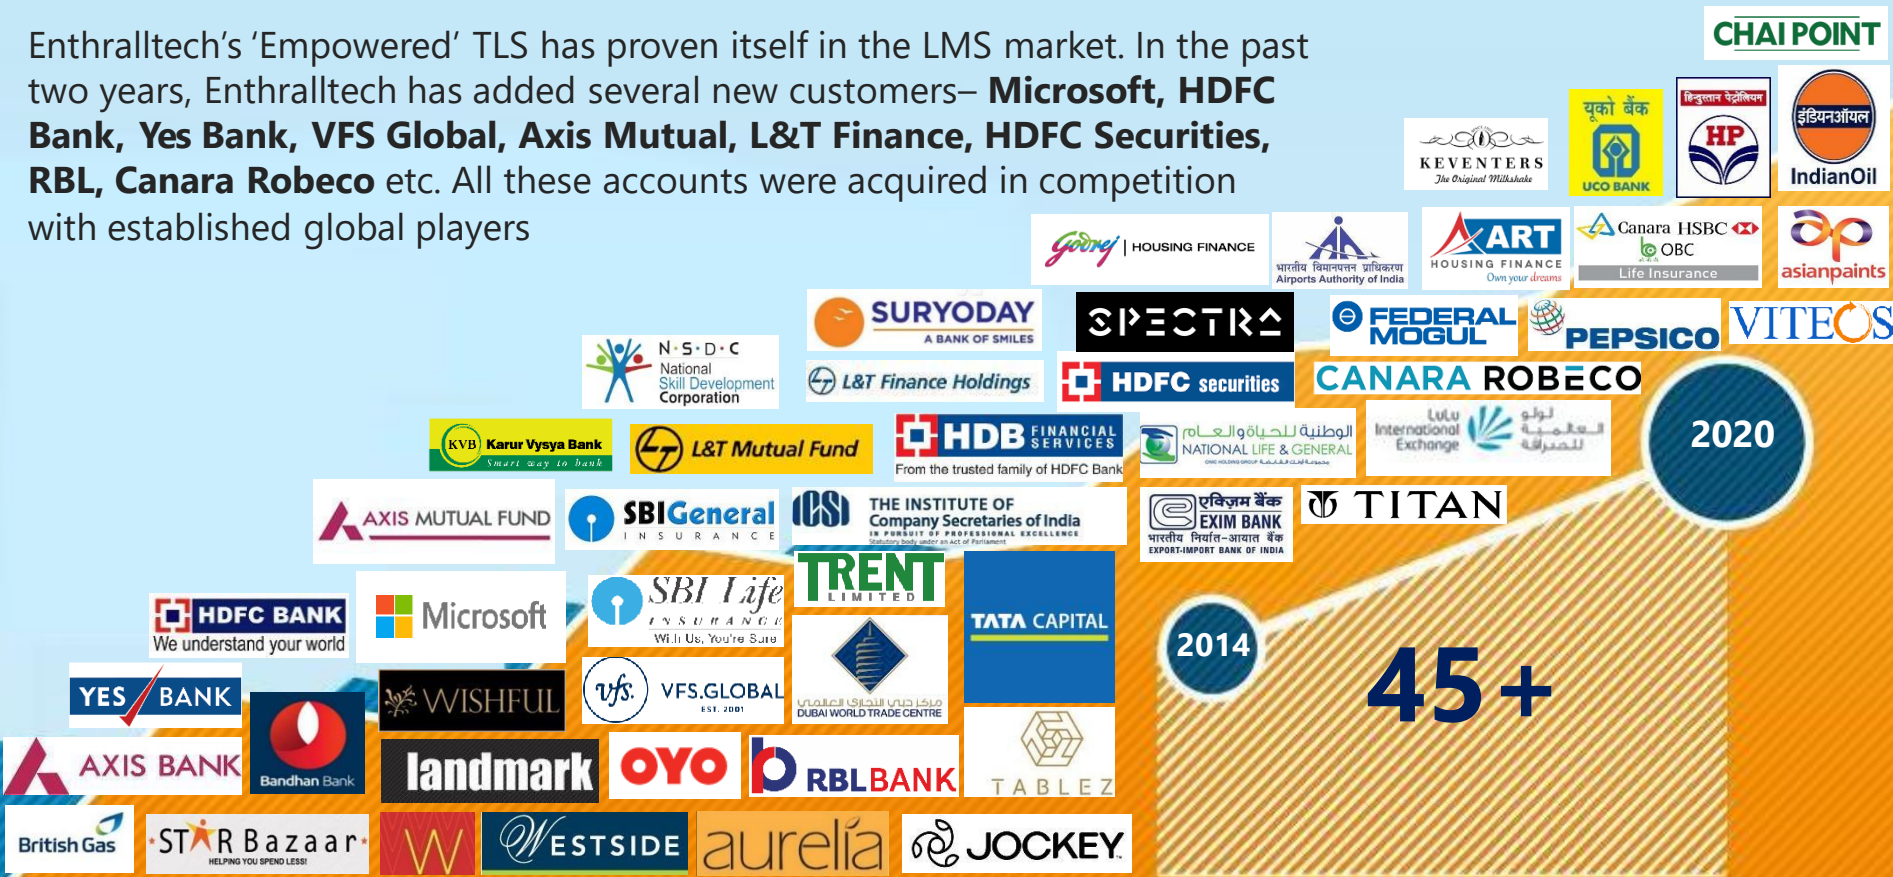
Enthralltech's 'Empowered' TLS has proven itself in the LMS market. In the past two years, Enthralltech has added several new customers– **Microsoft, HDFC Bank, Yes Bank, VFS Global, Axis Mutual, L&T Finance, HDFC Securities, RBL, Canara Robeco** etc. All these accounts were acquired in competition with established global players

CHAI POINT

KEVENTERS
The Original Milkshake

यूको बैंक
UCO BANK

हिन्दुस्तान पेट्रोलियम
HP

इंडियनऑयल
IndianOil

Godrej | HOUSING FINANCE

भारतीय विमानपत्तन प्राधिकरण
Airports Authority of India

ART
HOUSING FINANCE
Own your dreams

Canara HSBC OBC
Life Insurance

asianpaints

SURYODAY
A BANK OF SMILES

SPECTRA

FEDERAL MOGUL

PEPSICO

VITECS

N·S·D·C
National Skill Development Corporation

L&T Finance Holdings

HDFC securities

CANARA ROBECO

2020

KVB Karur Vysya Bank
Smart way to bank

L&T Mutual Fund

HDB FINANCIAL SERVICES
From the trusted family of HDFC Bank

الوطنية للتأمين على الحياة والعام
NATIONAL LIFE & GENERAL

LuLu International Exchange
لولو للصرافة

AXIS MUTUAL FUND

SBIGeneral
INSURANCE

ICSI
THE INSTITUTE OF Company Secretaries of India
IN PURSUIT OF PROFESSIONAL EXCELLENCE
Statutory body under an Act of Parliament

एक्ज़िम बैंक
EXIM BANK
भारतीय निर्यात-आयात बैंक
EXPORT-IMPORT BANK OF INDIA

TITAN

TRENT
LIMITED

TATA CAPITAL

2014

HDFC BANK
We understand your world

Microsoft

SBI Life
INSURANCE
With Us, You're Sure

vfs. VFS.GLOBAL
EST. 2001

مركز دبي التجاري العالمي
DUBAI WORLD TRADE CENTRE

45+

YES BANK

Bandhan Bank

WISHFUL

TABLEZ

AXIS BANK

landmark

OYO

RBLBANK

British Gas

STAR Bazaar
HELPING YOU SPEND LESS!

W

WESTSIDE

aurelia

JOCKEY